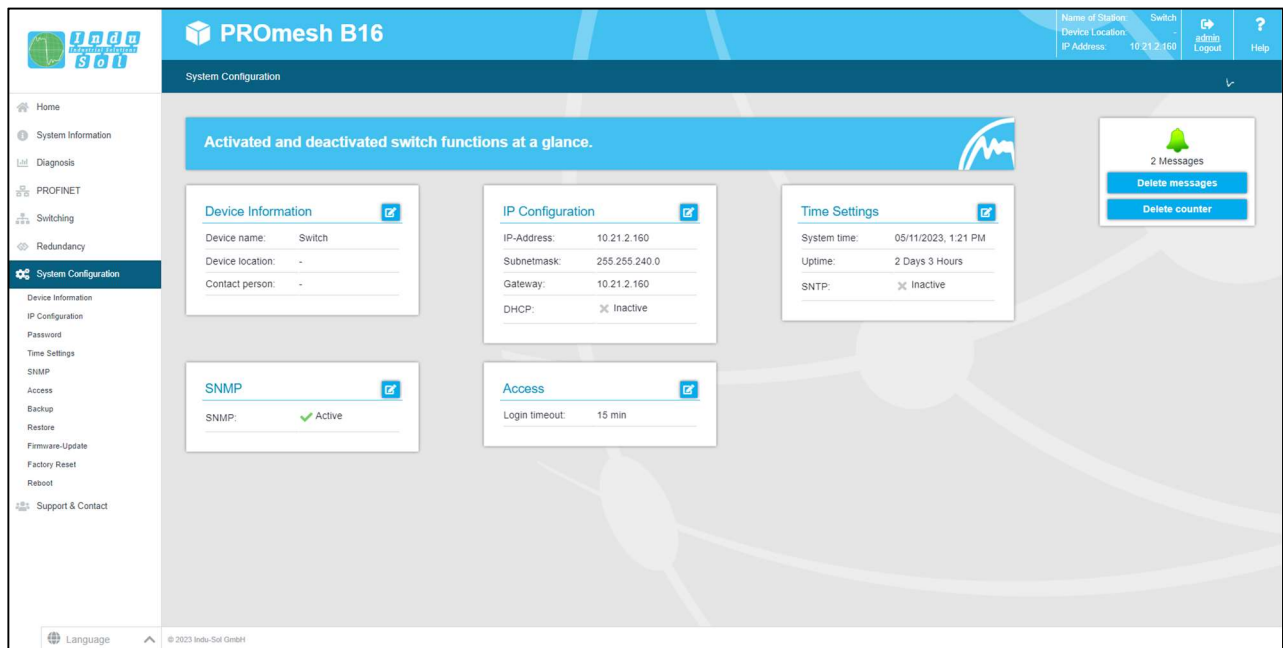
Indu Industrial Solutions Sol

PROmesh B16

Name of Station: Switch
Device Location: -
IP Address: 10.21.2.160

admin
Logout

?
Help

System Configuration

Home
System Information
Diagnosis
PROFINET
Switching
Redundancy
System Configuration
Device Information
IP Configuration
Password
Time Settings
SNMP
Access
Backup
Restore
Firmware-Update
Factory Reset
Reboot
Support & Contact

Activated and deactivated switch functions at a glance.

2 Messages
Delete messages
Delete counter

Device Information
Device name: Switch
Device location: -
Contact person: -

IP Configuration
IP-Address: 10.21.2.160
Subnetmask: 255.255.240.0
Gateway: 10.21.2.160
DHCP: Inactive

Time Settings
System time: 05/11/2023, 1:21 PM
Uptime: 2 Days 3 Hours
SNTP: Inactive

SNMP
SNMP: Active

Access
Login timeout: 15 min

Language

© 2023 Indu-Sol GmbH